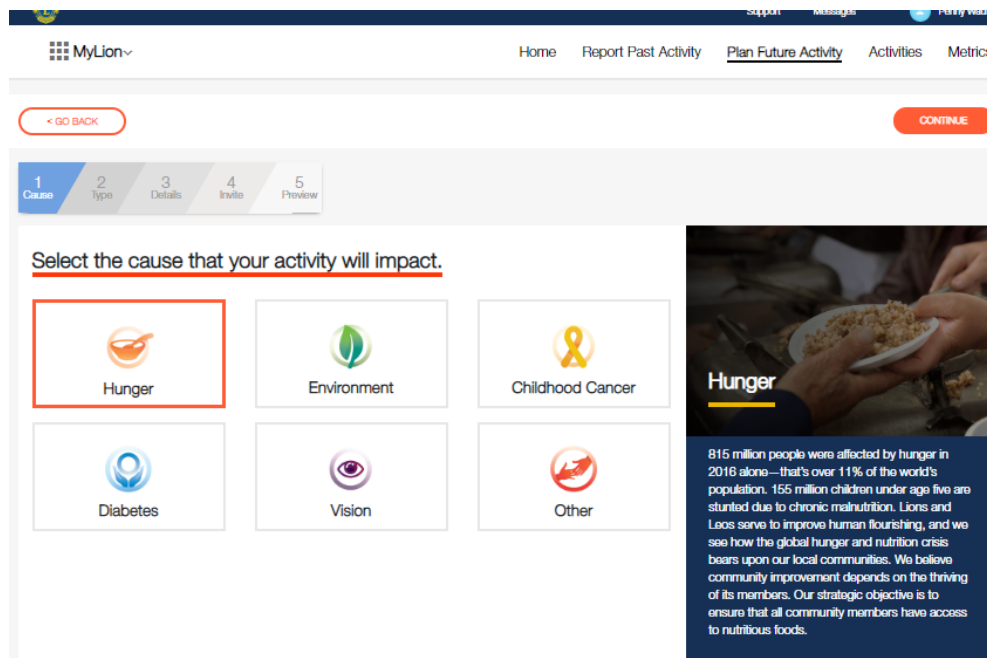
Support Messages Penny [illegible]

MyLion

Home Report Past Activity Plan Future Activity Activities Metrics

< GO BACK

CONTINUE

1 Cause
2 Type
3 Details
4 Invite
5 Preview

Select the cause that your activity will impact.

Hunger
Environment
Childhood Cancer
Diabetes
Vision
Other

Hunger

815 million people were affected by hunger in 2016 alone—that's over 11% of the world's population. 155 million children under age five are stunted due to chronic malnutrition. Lions and Leos serve to improve human flourishing, and we see how the global hunger and nutrition crisis bears upon our local communities. We believe community improvement depends on the thriving of its members. Our strategic objective is to ensure that all community members have access to nutritious foods.